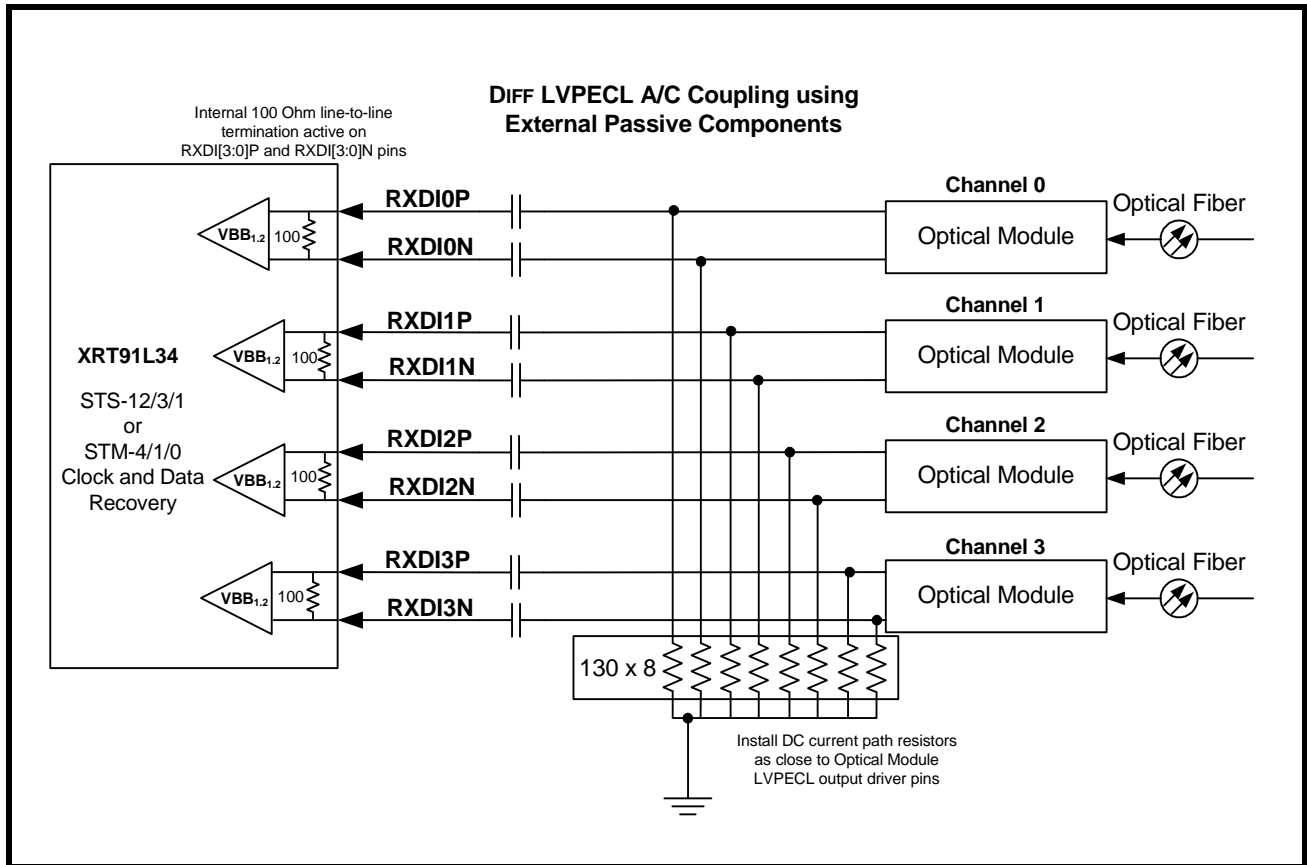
DIFF LVPECL A/C Coupling using External Passive Components

Internal 100 Ohm line-to-line termination active on RXDI[3:0]P and RXDI[3:0]N pins

XRT91L34

STS-12/3/1
or
STM-4/1/0
Clock and Data Recovery

$VBB_{1.2}$ 100
RXDI0P
RXDI0N
$VBB_{1.2}$ 100
RXDI1P
RXDI1N
$VBB_{1.2}$ 100
RXDI2P
RXDI2N
$VBB_{1.2}$ 100
RXDI3P
RXDI3N

Channel 0
Optical Module
Optical Fiber

Channel 1
Optical Module
Optical Fiber

Channel 2
Optical Module
Optical Fiber

Channel 3
Optical Module
Optical Fiber

130 x 8

Install DC current path resistors as close to Optical Module LVPECL output driver pins